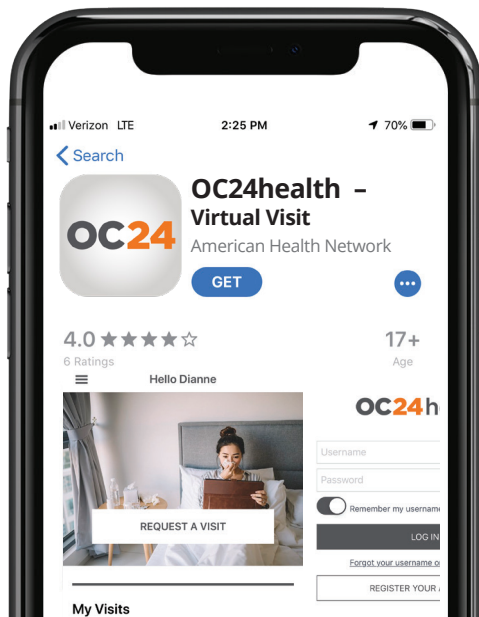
Verizon LTE 2:25 PM 70%

Search

OC24

OC24health – Virtual Visit

American Health Network

GET

4.0 ★★★★☆

6 Ratings

17+

Age

Hello Dianne

REQUEST A VISIT

My Visits

OC24h

Username

Password

Remember my usernam

LOG IN

Forgot your username o

REGISTER YOUR